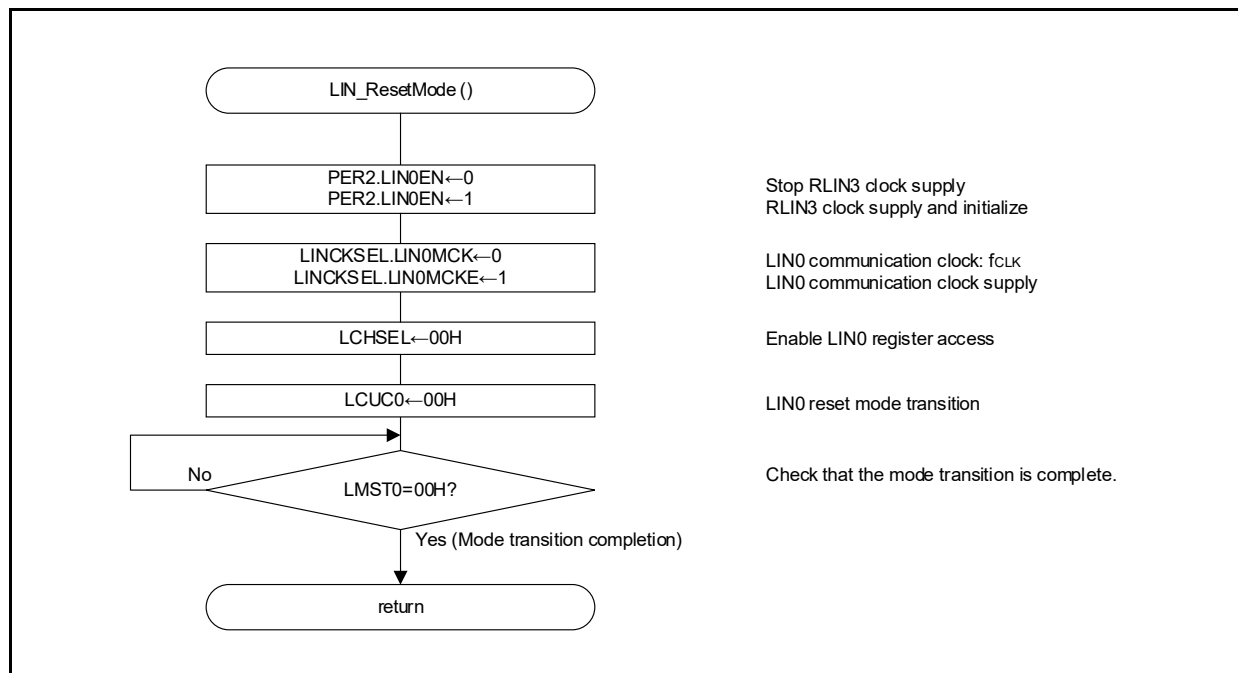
LIN_ResetMode ()

PER2.LIN0EN←0
PER2.LIN0EN←1

Stop RLIN3 clock supply
RLIN3 clock supply and initialize

LINCKSEL.LIN0MCK←0
LINCKSEL.LIN0MCKE←1

LIN0 communication clock: $f_{CLK}$
LIN0 communication clock supply

LCHSEL←00H

Enable LIN0 register access

LCUC0←00H

LIN0 reset mode transition

No

LMST0=00H?

Check that the mode transition is complete.

Yes (Mode transition completion)

return